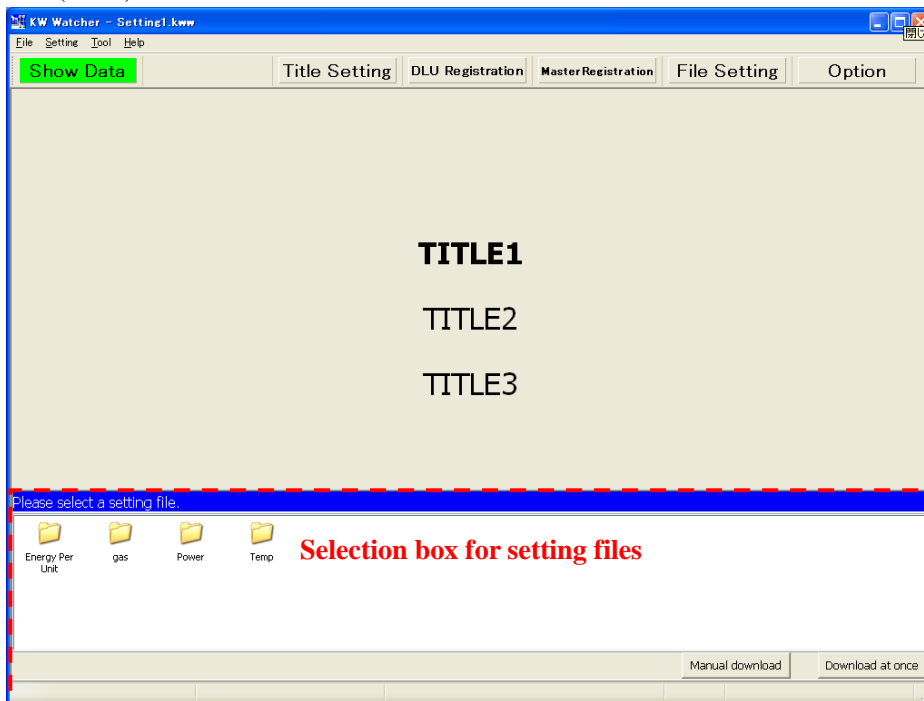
KW Watcher - Setting1.kww

閉じ

File Setting Tool Help

Show Data

Title Setting

DLU Registration

MasterRegistration

File Setting

Option

TITLE1

TITLE2

TITLE3

Please select a setting file.

Energy Per Unit

gas

Power

Temp

Selection box for setting files

Manual download

Download at once